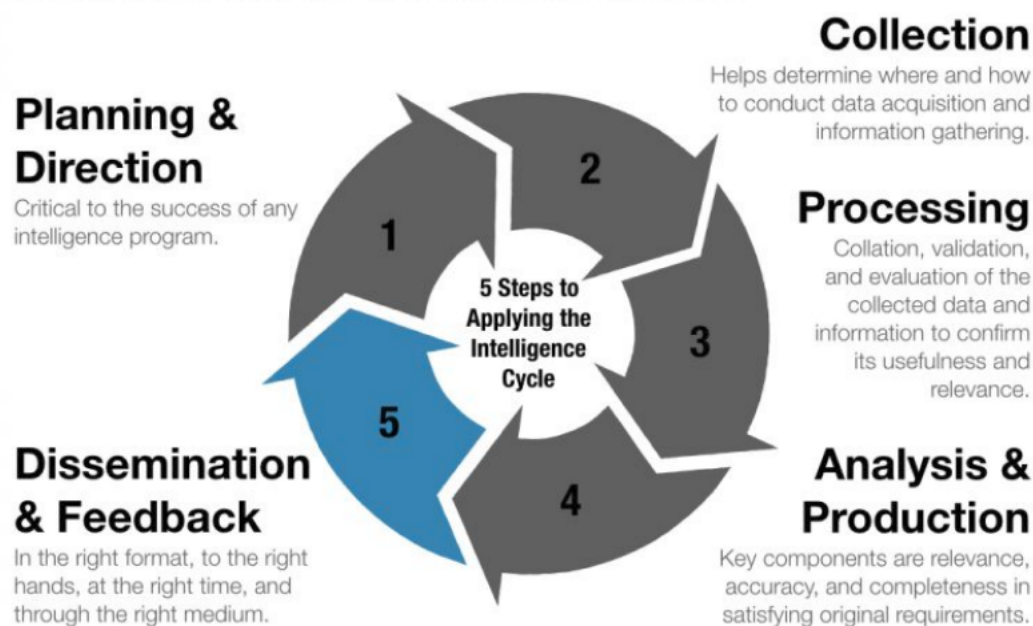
Collection
Helps determine where and how to conduct data acquisition and information gathering.

Planning & Direction
Critical to the success of any intelligence program.

Processing
Collation, validation, and evaluation of the collected data and information to confirm its usefulness and relevance.

1

2

3

4

5

5 Steps to Applying the Intelligence Cycle

Dissemination & Feedback
In the right format, to the right hands, at the right time, and through the right medium.

Analysis & Production
Key components are relevance, accuracy, and completeness in satisfying original requirements.